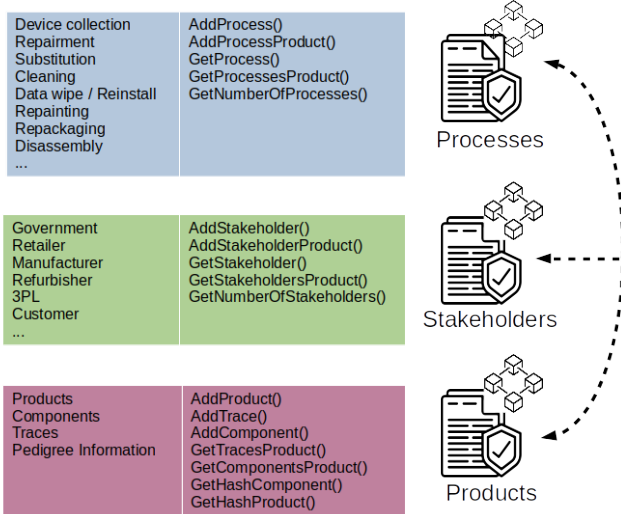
| | |
|---|---|
| Device collection<br>Repairment<br>Substitution<br>Cleaning<br>Data wipe / Reinstall<br>Repainting<br>Repackaging<br>Disassembly<br>... | AddProcess()<br>AddProcessProduct()<br>GetProcess()<br>GetProcessesProduct()<br>GetNumberOfProcesses() |

Processes

| | |
|---|---|
| Government<br>Retailer<br>Manufacturer<br>Refurbisher<br>3PL<br>Customer<br>... | AddStakeholder()<br>AddStakeholderProduct()<br>GetStakeholder()<br>GetStakeholdersProduct()<br>GetNumberOfStakeholders() |

Stakeholders

| | |
|---|---|
| Products<br>Components<br>Traces<br>Pedigree Information | AddProduct()<br>AddTrace()<br>AddComponent()<br>GetTracesProduct()<br>GetComponentsProduct()<br>GetHashComponent()<br>GetHashProduct() |

Products